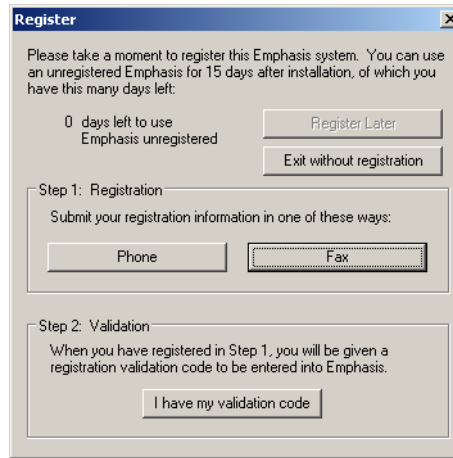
Register

Please take a moment to register this Emphasis system. You can use an unregistered Emphasis for 15 days after installation, of which you have this many days left:

0 days left to use Emphasis unregistered

Register Later

Exit without registration

Step 1: Registration

Submit your registration information in one of these ways:

Phone

Fax

Step 2: Validation

When you have registered in Step 1, you will be given a registration validation code to be entered into Emphasis.

I have my validation code